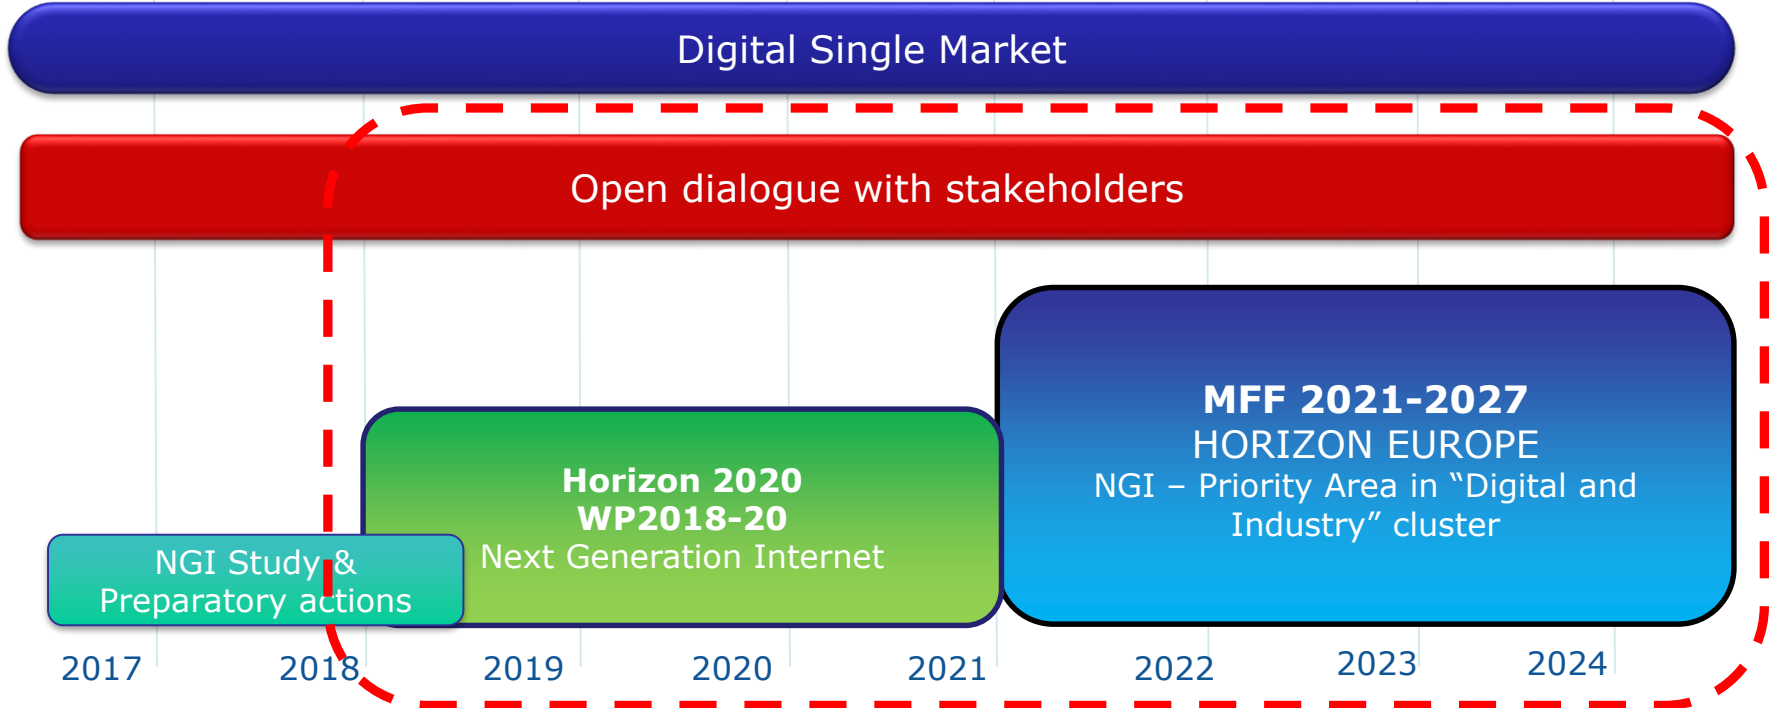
Digital Single Market

Open dialogue with stakeholders

MFF 2021-2027
HORIZON EUROPE
NGI – Priority Area in “Digital and Industry” cluster

Horizon 2020
WP2018-20
Next Generation Internet

NGI Study & Preparatory actions

2017 2018 2019 2020 2021 2022 2023 2024